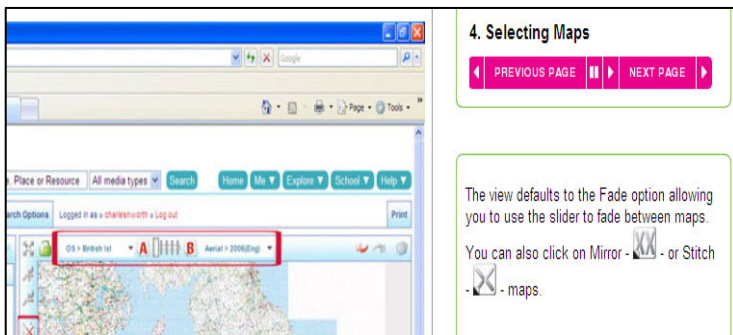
Google
Page • Tools •
, Place or Resource All media types Search Home Me Explore School Help
rch Options Logged in as » charlesworth » Log out Print
OS > British Isl A B Aerial > 2006(Eng)

4. Selecting Maps

PREVIOUS PAGE NEXT PAGE

The view defaults to the Fade option allowing you to use the slider to fade between maps.

You can also click on Mirror - - or Stitch - - maps.